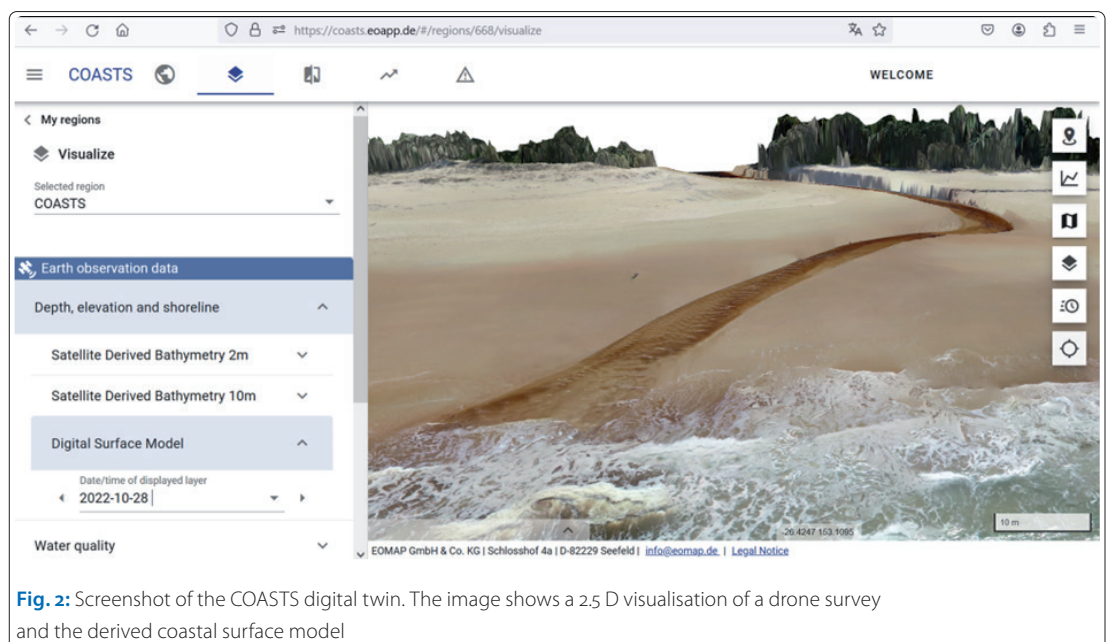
https://coasts.eoapp.de/#/regions/668/visualize

COASTS

WELCOME

< My regions

Visualize

Selected region
COASTS

Earth observation data

Depth, elevation and shoreline

Satellite Derived Bathymetry 2m

Satellite Derived Bathymetry 10m

Digital Surface Model

Date/time of displayed layer
2022-10-28

Water quality

26.4247 153.1095

10 m

EOMAP GmbH & Co. KG | Schlosshof 4a | D-82229 Seefeld | info@eomap.de | Legal Notice

**Fig. 2:** Screenshot of the COASTS digital twin. The image shows a 2.5 D visualisation of a drone survey and the derived coastal surface model